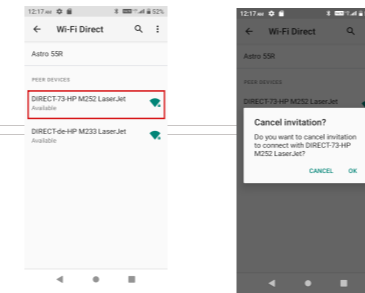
12:17 AM

52%

Wi-Fi Direct

Astro 55R

PEER DEVICES

DIRECT-73-HP M252 LaserJet
Available

DIRECT-de-HP M233 LaserJet
Available

12:17 AM

Wi-Fi Direct

Astro 55R

PEER DEVICES

DIRECT-73-HP M252 LaserJet

Cancel invitation?

Do you want to cancel invitation to connect with DIRECT-73-HP M252 LaserJet?

CANCEL OK